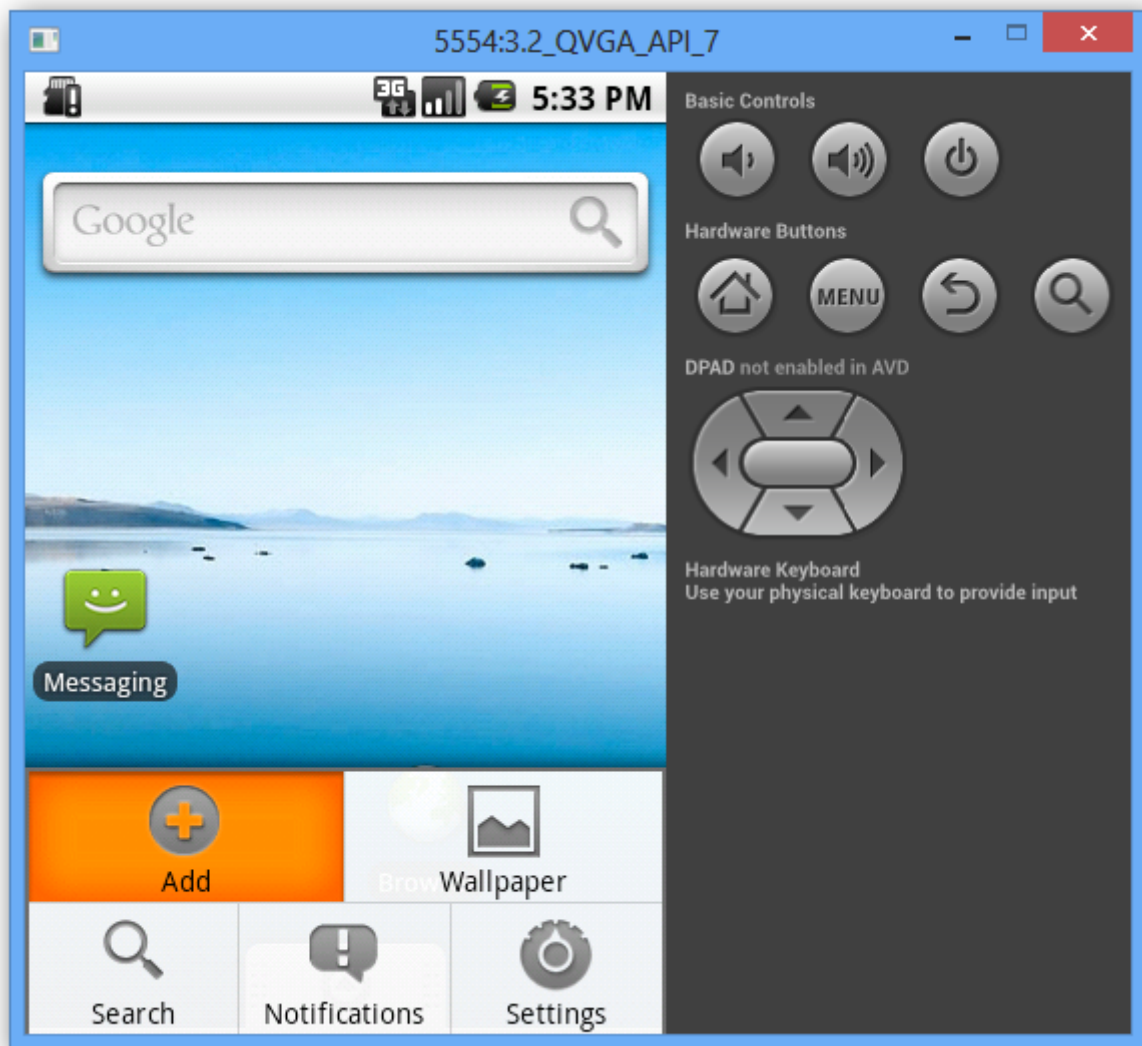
5554:3.2_QVGA_API_7

3G 5:33 PM

Google

Messaging

Add

Wallpaper

Search

Notifications

Settings

Basic Controls

Hardware Buttons

MENU

DPAD not enabled in AVD

Hardware Keyboard
Use your physical keyboard to provide input